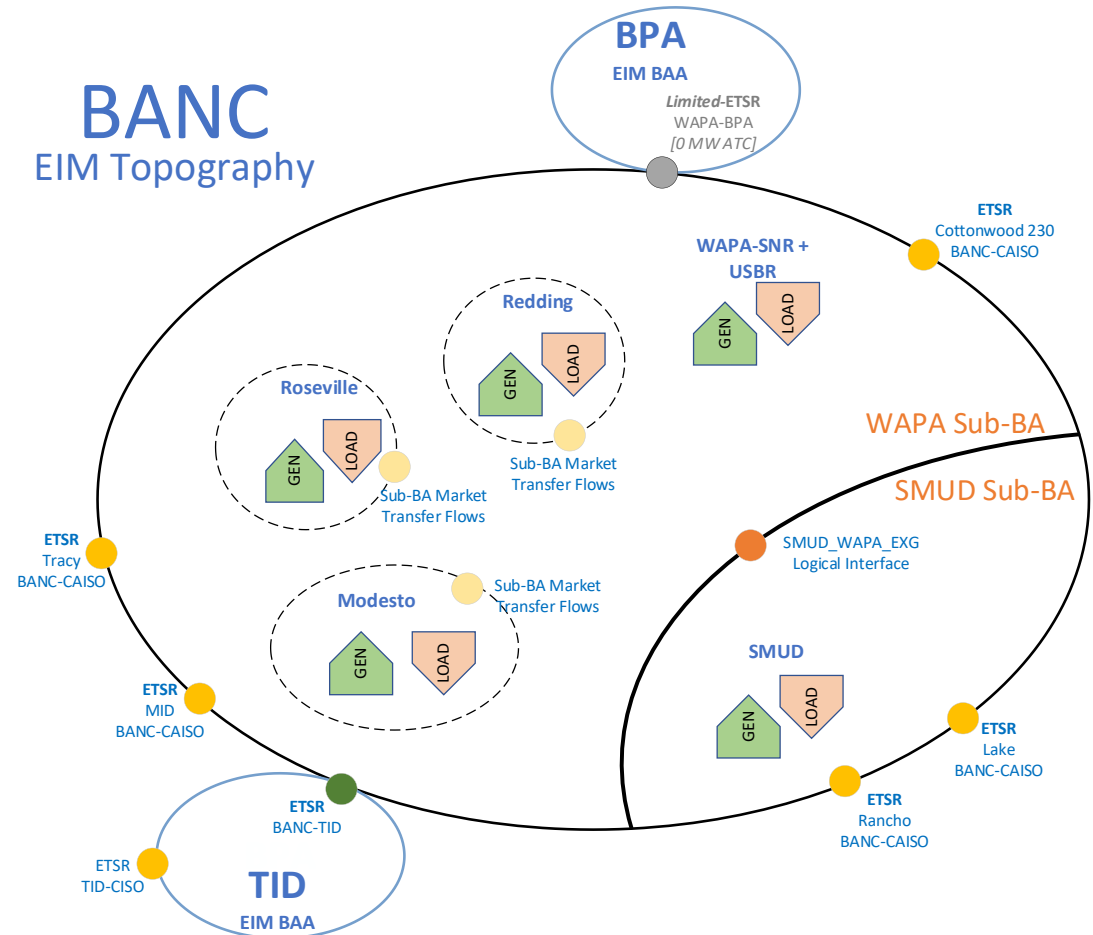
BANC
EIM Topography

BPA
EIM BAA
Limited-ETSR
WAPA-BPA
[0 MW ATC]

ETSR
Cottonwood 230
BANC-CAISO

WAPA-SNR + USBR
GEN
LOAD

Redding
GEN
LOAD
Sub-BA Market Transfer Flows

Roseville
GEN
LOAD
Sub-BA Market Transfer Flows

WAPA Sub-BA
SMUD Sub-BA

ETSR
Tracy
BANC-CAISO

SMUD_WAPA_EXG
Logical Interface

Sub-BA Market Transfer Flows
Modesto
GEN
LOAD

SMUD
GEN
LOAD

ETSR
MID
BANC-CAISO

ETSR
Lake
BANC-CAISO

ETSR
Rancho
BANC-CAISO

ETSR
BANC-TID

ETSR
TID-CISO

TID
EIM BAA